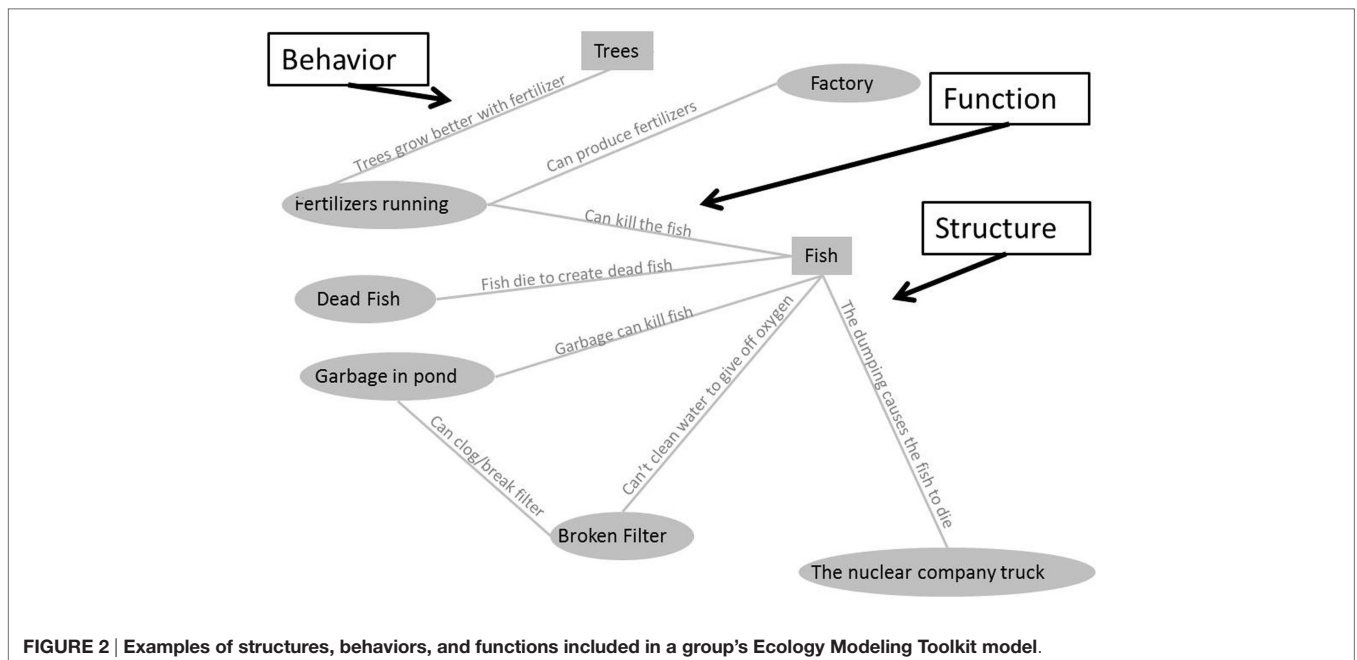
Behavior

Trees

Trees grow better with fertilizer

Factory

Function

Can produce fertilizers

Fertilizers running

Can kill the fish

Structure

Fish

Fish die to create dead fish

Dead Fish

Garbage can kill fish

Can't clean water to give off oxygen

The dumping causes the fish to die

Garbage in pond

Can clog/break filter

Broken Filter

The nuclear company truck

FIGURE 2 | Examples of structures, behaviors, and functions included in a group's Ecology Modeling Toolkit model.